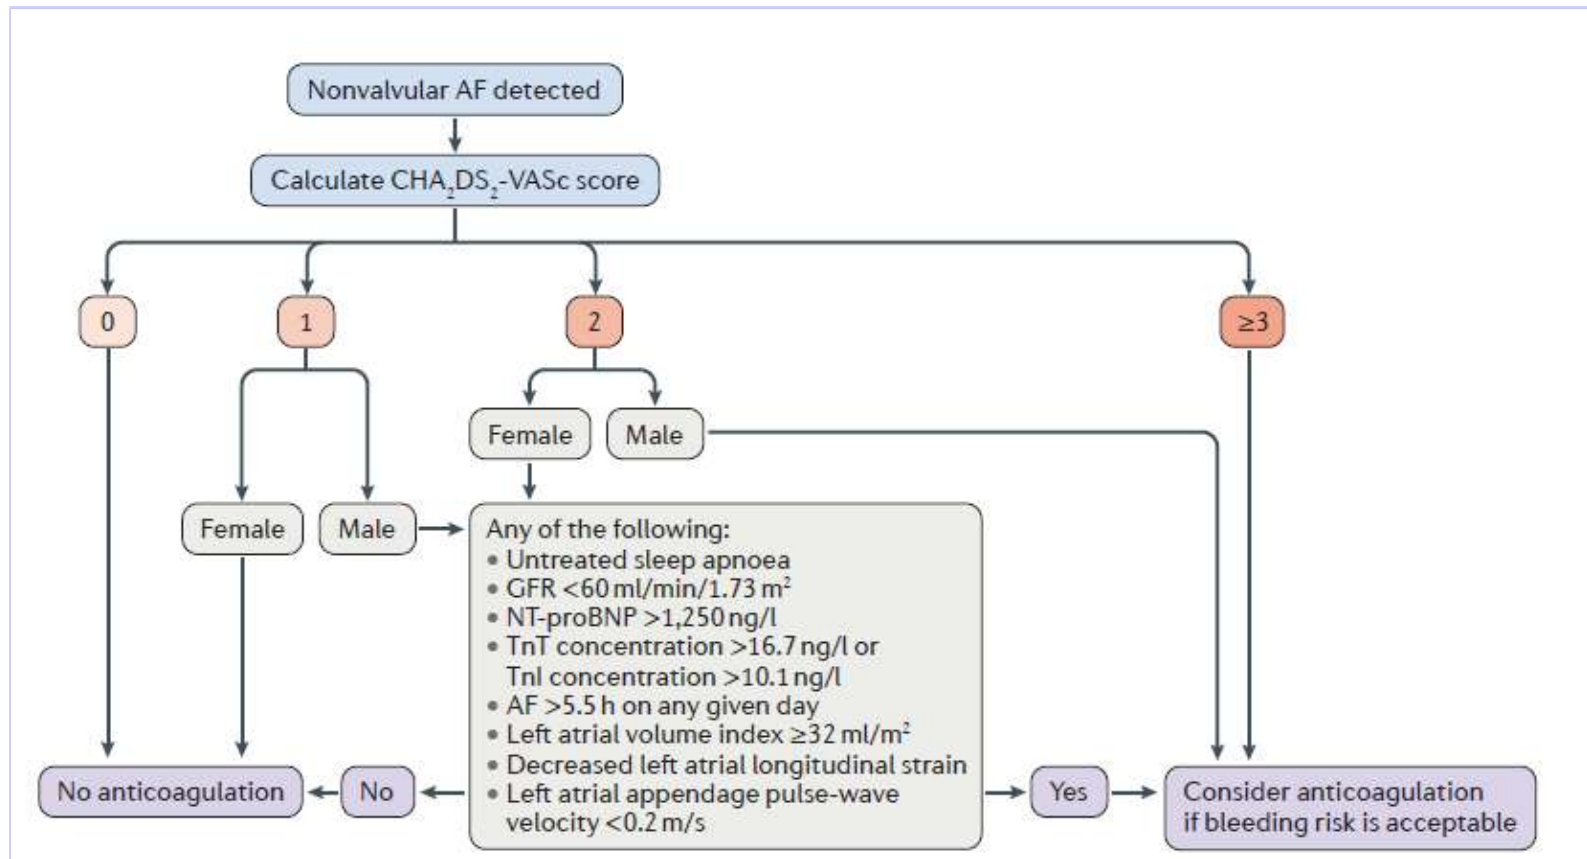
Nonvalvular AF detected

Calculate $CHA_2DS_2$-VASc score

0

1

2

≥3

Female

Male

Female

Male

Any of the following:
• Untreated sleep apnoea
• GFR <60 ml/min/1.73 $m^2$
• NT-proBNP >1,250 ng/l
• TnT concentration >16.7 ng/l or TnI concentration >10.1 ng/l
• AF >5.5 h on any given day
• Left atrial volume index ≥32 ml/$m^2$
• Decreased left atrial longitudinal strain
• Left atrial appendage pulse-wave velocity <0.2 m/s

No anticoagulation

No

Yes

Consider anticoagulation if bleeding risk is acceptable